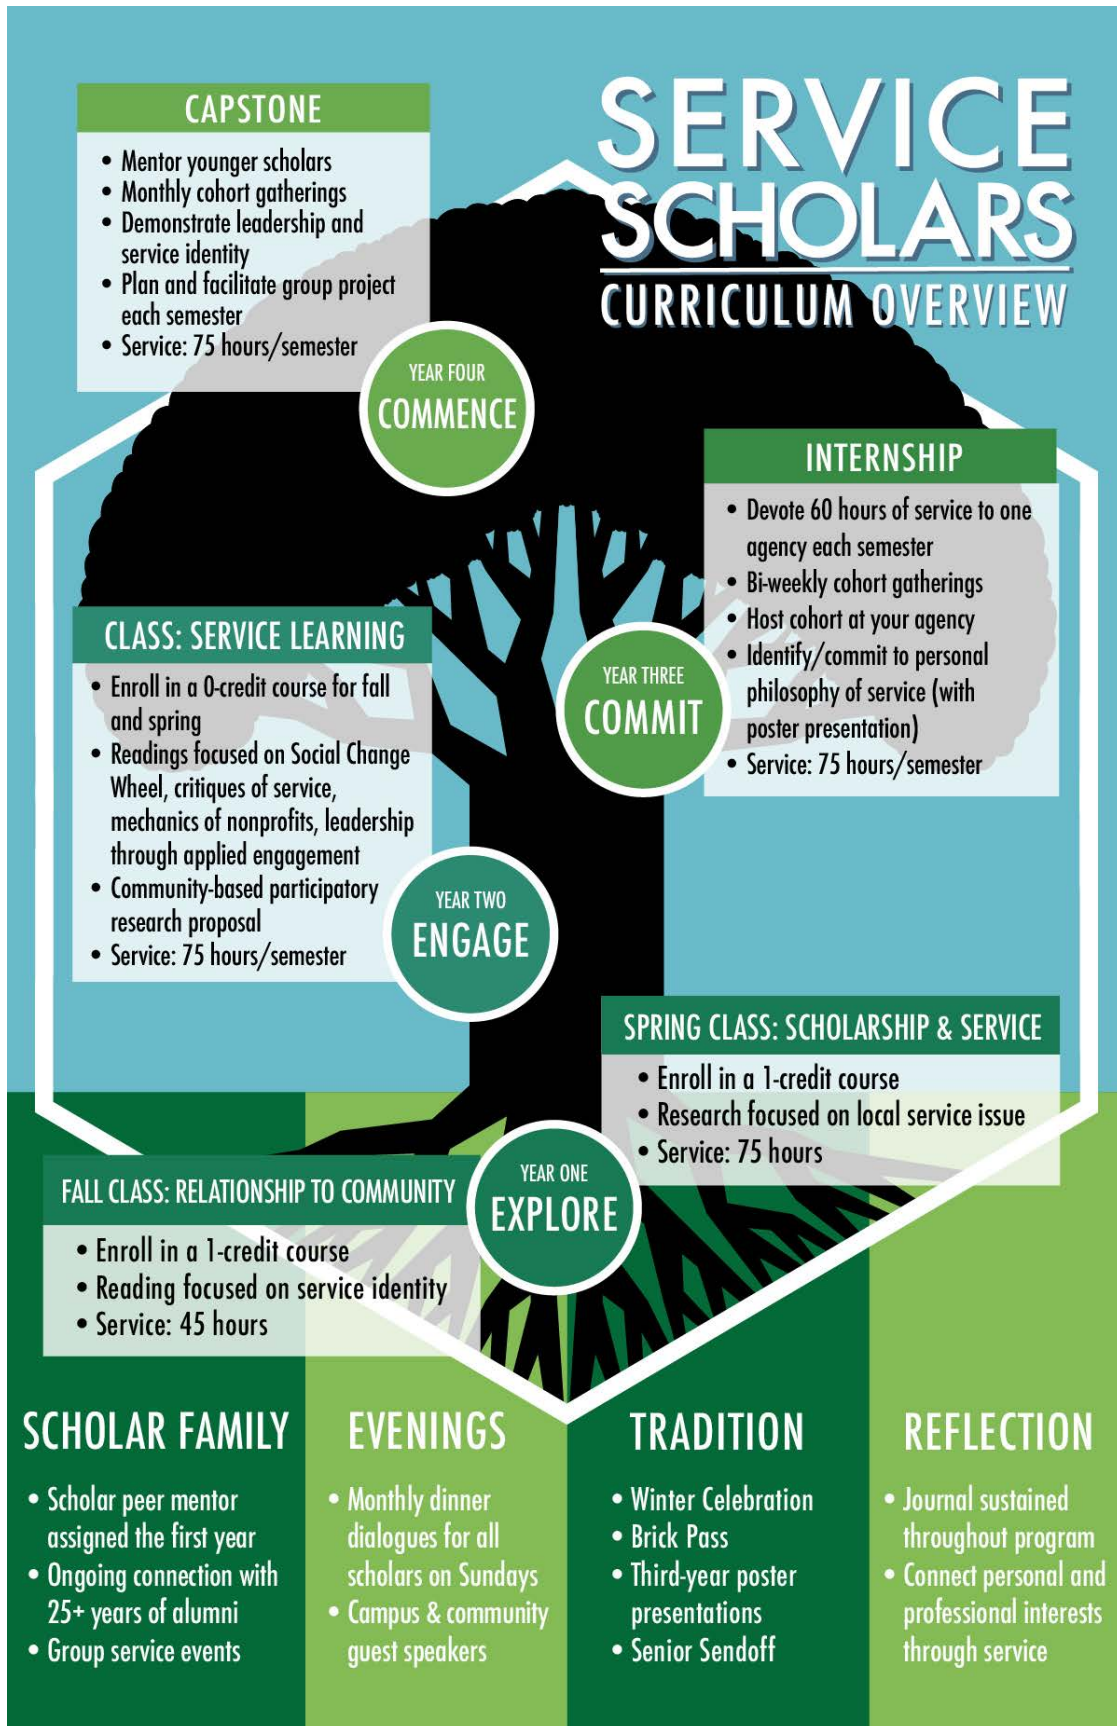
SERVICE SCHOLARS
CURRICULUM OVERVIEW

CAPSTONE
• Mentor younger scholars
• Monthly cohort gatherings
• Demonstrate leadership and service identity
• Plan and facilitate group project each semester
• Service: 75 hours/semester

YEAR FOUR
COMMENCE

INTERNSHIP
• Devote 60 hours of service to one agency each semester
• Bi-weekly cohort gatherings
• Host cohort at your agency
• Identify/commit to personal philosophy of service (with poster presentation)
• Service: 75 hours/semester

YEAR THREE
COMMIT

CLASS: SERVICE LEARNING
• Enroll in a 0-credit course for fall and spring
• Readings focused on Social Change Wheel, critiques of service, mechanics of nonprofits, leadership through applied engagement
• Community-based participatory research proposal
• Service: 75 hours/semester

YEAR TWO
ENGAGE

SPRING CLASS: SCHOLARSHIP & SERVICE
• Enroll in a 1-credit course
• Research focused on local service issue
• Service: 75 hours

YEAR ONE
EXPLORE

FALL CLASS: RELATIONSHIP TO COMMUNITY
• Enroll in a 1-credit course
• Reading focused on service identity
• Service: 45 hours

SCHOLAR FAMILY
• Scholar peer mentor assigned the first year
• Ongoing connection with 25+ years of alumni
• Group service events

EVENINGS
• Monthly dinner dialogues for all scholars on Sundays
• Campus & community guest speakers

TRADITION
• Winter Celebration
• Brick Pass
• Third-year poster presentations
• Senior Sendoff

REFLECTION
• Journal sustained throughout program
• Connect personal and professional interests through service